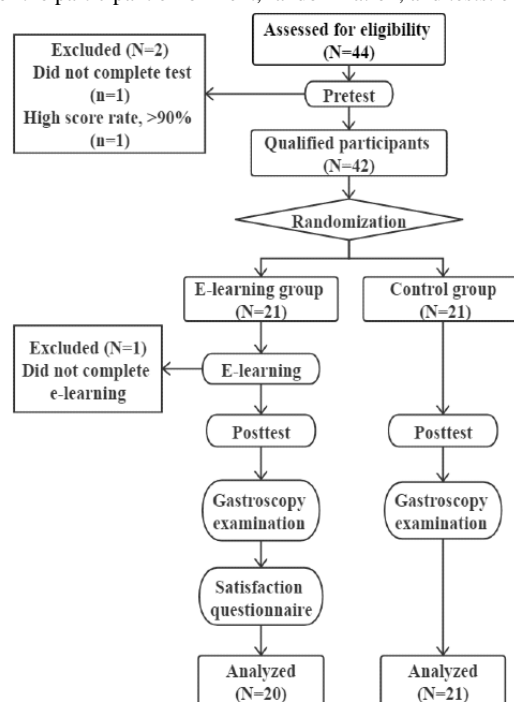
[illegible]

Assessed for eligibility (N=44)

Excluded (N=2)
Did not complete test (n=1)
High score rate, >90% (n=1)

Pretest

Qualified participants (N=42)

Randomization

E-learning group (N=21)

Control group (N=21)

Excluded (N=1)
Did not complete e-learning

E-learning

Posttest

Posttest

Gastroscopy examination

Gastroscopy examination

Satisfaction questionnaire

Analyzed (N=20)

Analyzed (N=21)